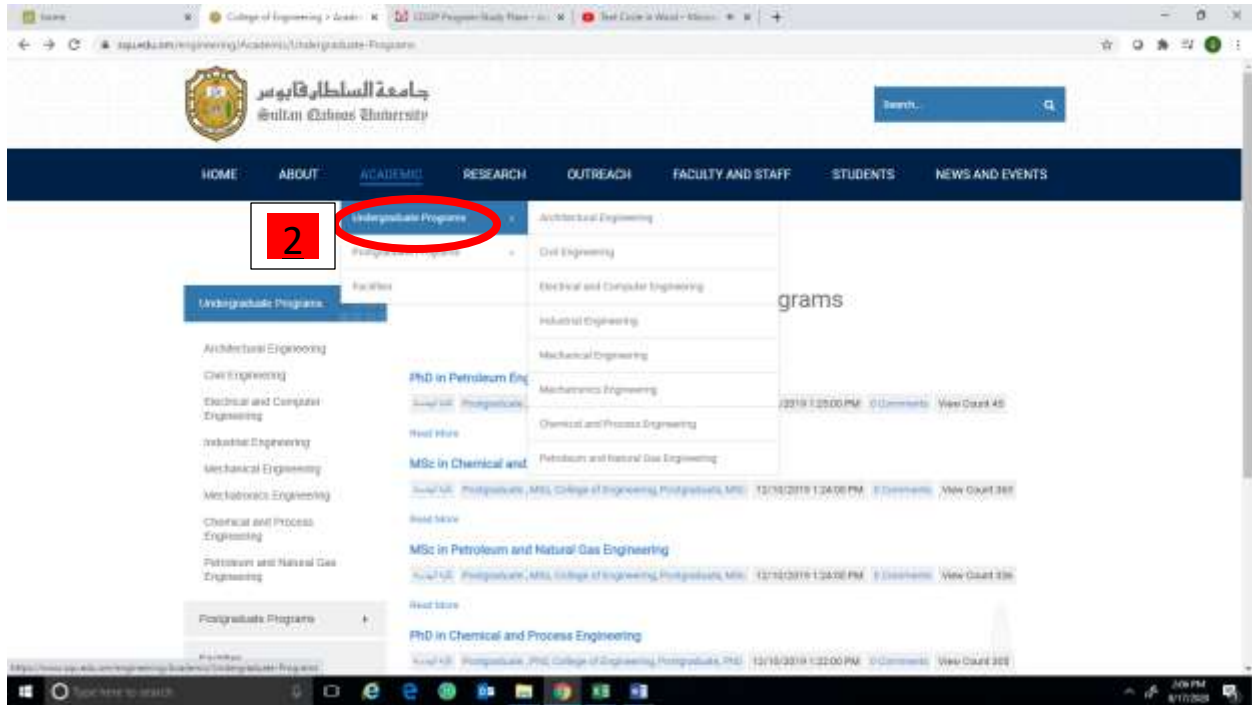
Home
College of Engineering > Acade
COOP Program Study Plans
Text Code in Word

squ.edu.om/engineering/Academic/Undergraduate-Programs

جامعة السلطان قابوس
Sultan Qaboos University

Search...

HOME ABOUT ACADEMIC RESEARCH OUTREACH FACULTY AND STAFF STUDENTS NEWS AND EVENTS

2

Undergraduate Programs
Postgraduate Programs
Facilities

Architectural Engineering
Civil Engineering
Electrical and Computer Engineering
Industrial Engineering
Mechanical Engineering
Mechatronics Engineering
Chemical and Process Engineering
Petroleum and Natural Gas Engineering

Undergraduate Programs

Architectural Engineering
Civil Engineering
Electrical and Computer Engineering
Industrial Engineering
Mechanical Engineering
Mechatronics Engineering
Chemical and Process Engineering
Petroleum and Natural Gas Engineering

Postgraduate Programs

grams

PhD in Petroleum Eng
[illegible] Postgraduate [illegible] 12/10/2019 1:25:00 PM 0 Comments View Count 45
Read More

MSc in Chemical and
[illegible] Postgraduate, MSc, College of Engineering, Postgraduate, MSc 12/10/2019 1:24:00 PM 0 Comments View Count 393
Read More

MSc in Petroleum and Natural Gas Engineering
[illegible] Postgraduate, MSc, College of Engineering, Postgraduate, MSc 12/10/2019 1:24:00 PM 0 Comments View Count 336
Read More

PhD in Chemical and Process Engineering
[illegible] Postgraduate, PhD, College of Engineering, Postgraduate, PhD 12/10/2019 1:22:00 PM 0 Comments View Count 305

https://www.squ.edu.om/engineering/Academic/Undergraduate-Programs

Type here to search

2:06 PM
4/17/2020